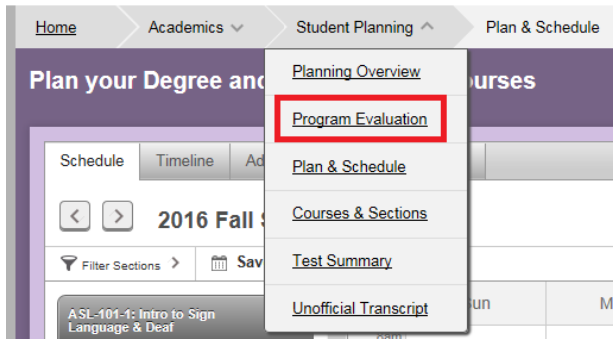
Home Academics Student Planning Plan & Schedule

Plan your Degree anc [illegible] ourses

Schedule Timeline Ad

2016 Fall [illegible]

Filter Sections Sav

ASL-101-1: Intro to Sign Language & Deaf

Sun M

Planning Overview
Program Evaluation
Plan & Schedule
Courses & Sections
Test Summary
Unofficial Transcript